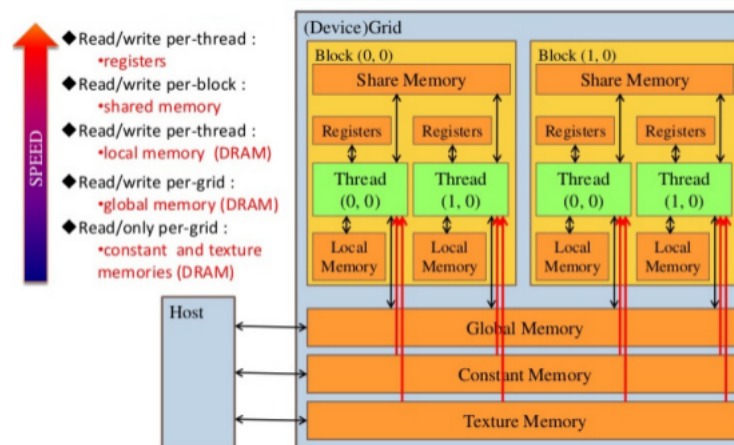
SPEED

◆Read/write per-thread :
•registers
◆Read/write per-block :
•shared memory
◆Read/write per-thread :
•local memory (DRAM)
◆Read/write per-grid :
•global memory (DRAM)
◆Read/only per-grid :
•constant and texture memories (DRAM)

(Device)Grid

Block (0, 0)
Share Memory
Registers
Registers
Thread (0, 0)
Thread (1, 0)
Local Memory
Local Memory

Block (1, 0)
Share Memory
Registers
Registers
Thread (0, 0)
Thread (1, 0)
Local Memory
Local Memory

Host

Global Memory
Constant Memory
Texture Memory